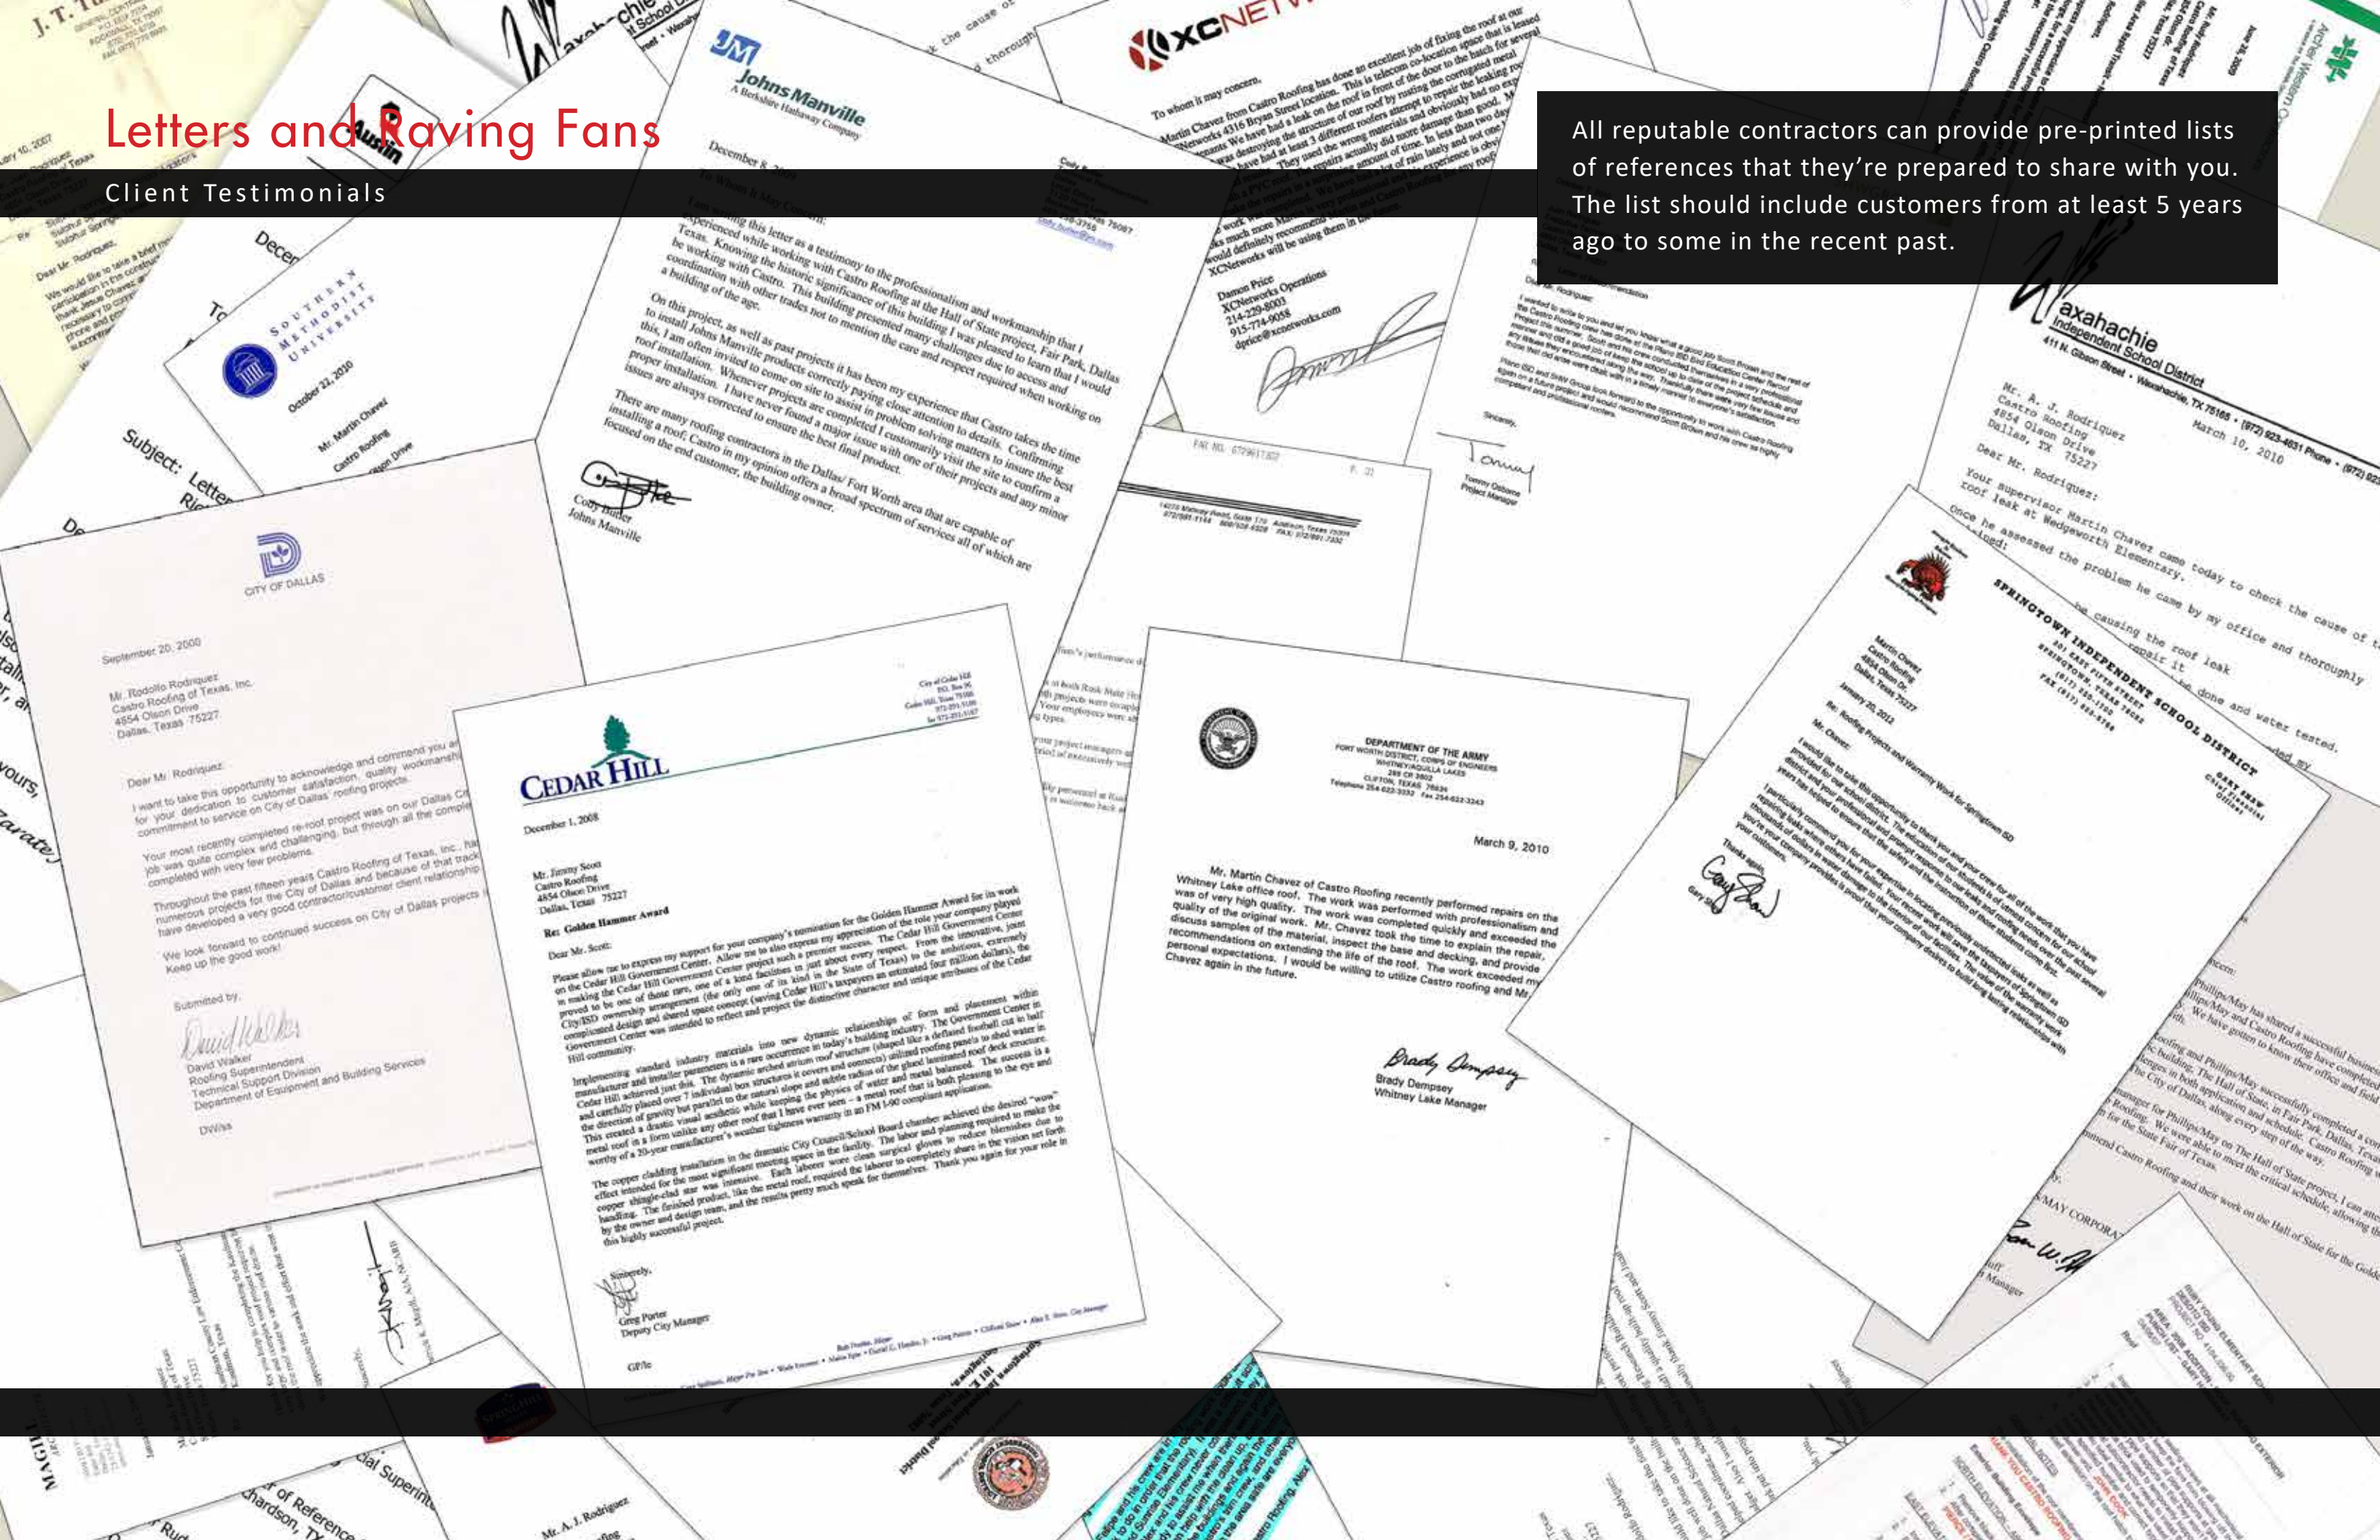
Letters and Raving Fans

Client Testimonials

All reputable contractors can provide pre-printed lists of references that they're prepared to share with you. The list should include customers from at least 5 years ago to some in the recent past.